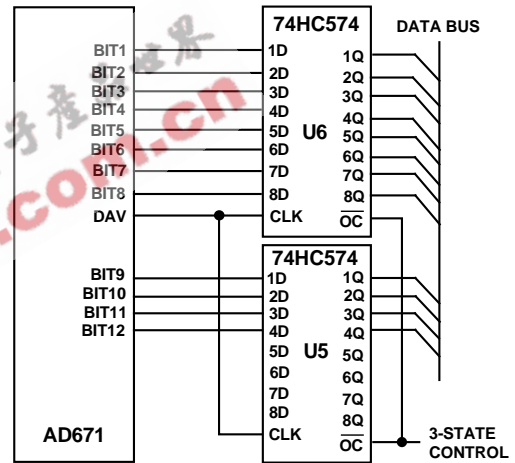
74HC574

DATA BUS

BIT1
BIT2
BIT3
BIT4
BIT5
BIT6
BIT7
BIT8
DAV

1D
2D
3D
4D
5D
6D
7D
8D
CLK

U6

1Q
2Q
3Q
4Q
5Q
6Q
7Q
8Q
$\overline{OC}$

74HC574

BIT9
BIT10
BIT11
BIT12

1D
2D
3D
4D
5D
6D
7D
8D
CLK

U5

1Q
2Q
3Q
4Q
5Q
6Q
7Q
8Q
$\overline{OC}$

AD671

3-STATE CONTROL

子产品世界
.com.cn